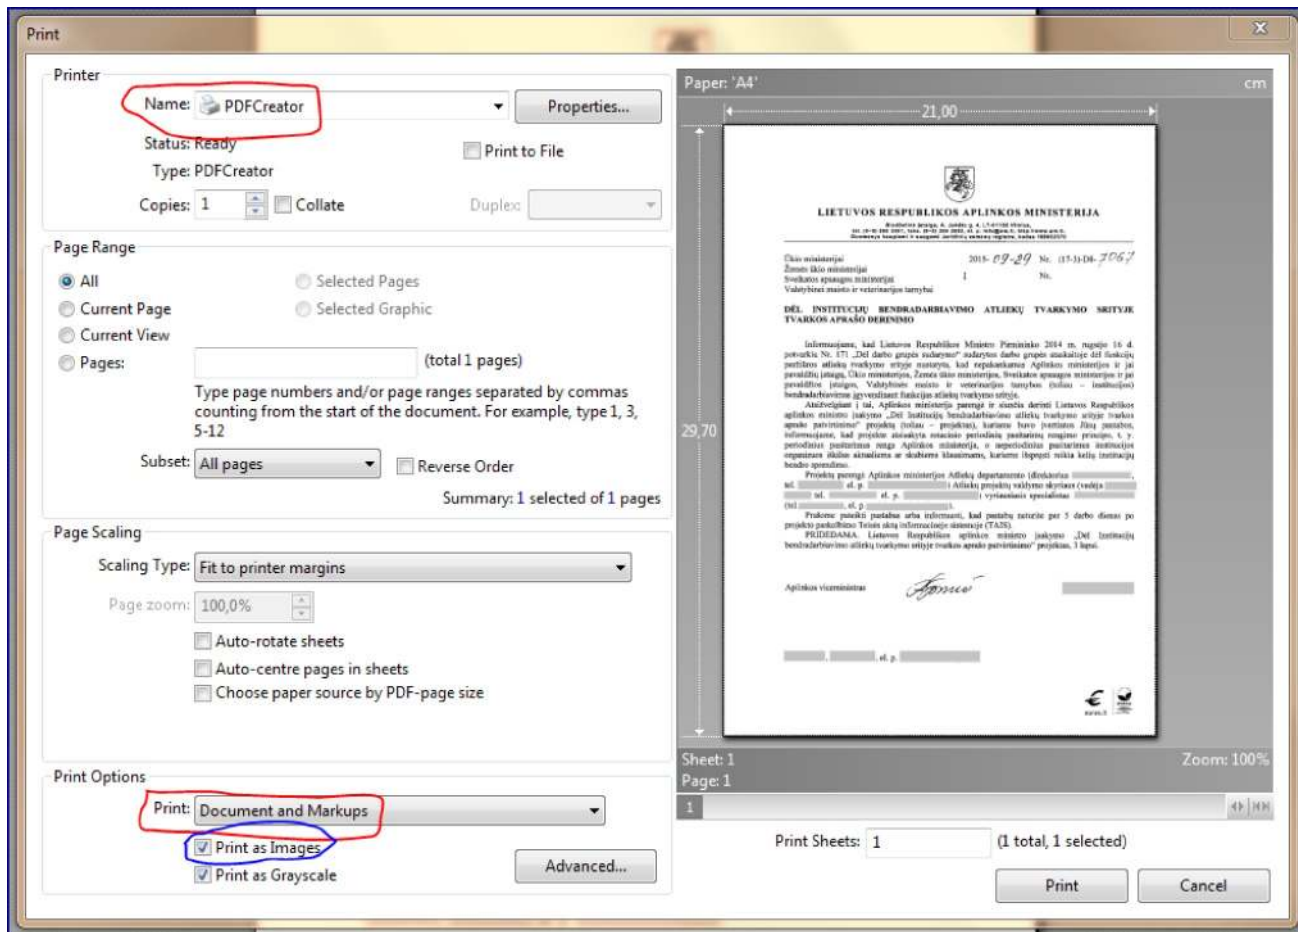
Print

Printer

Name: PDFCreator

Properties...

Status: Ready

Type: PDFCreator

Print to File

Copies: 1

Collate

Duplex:

Page Range

All

Current Page

Current View

Pages:

Selected Pages

Selected Graphic

(total 1 pages)

Type page numbers and/or page ranges separated by commas counting from the start of the document. For example, type 1, 3, 5-12

Subset: All pages

Reverse Order

Summary: 1 selected of 1 pages

Page Scaling

Scaling Type: Fit to printer margins

Page zoom: 100,0%

Auto-rotate sheets

Auto-centre pages in sheets

Choose paper source by PDF-page size

Print Options

Print: Document and Markups

Print as Images

Print as Grayscale

Advanced...

Paper: 'A4'

cm

21,00

29,70

LIETUVOS RESPUBLIKOS APLINKOS MINISTERIJA

2015-09-29 Nr. (15-3)-D8-7067

DĖL INSTITUCIJŲ BENDRADARBIAVIMO ATLIEKŲ TVARKYMO SRITYJE TVARKOS APRAŠO DERINIMO

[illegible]

Aplinkos viceministras

Sheet: 1

Page: 1

Zoom: 100%

1

Print Sheets: 1

(1 total, 1 selected)

Print

Cancel